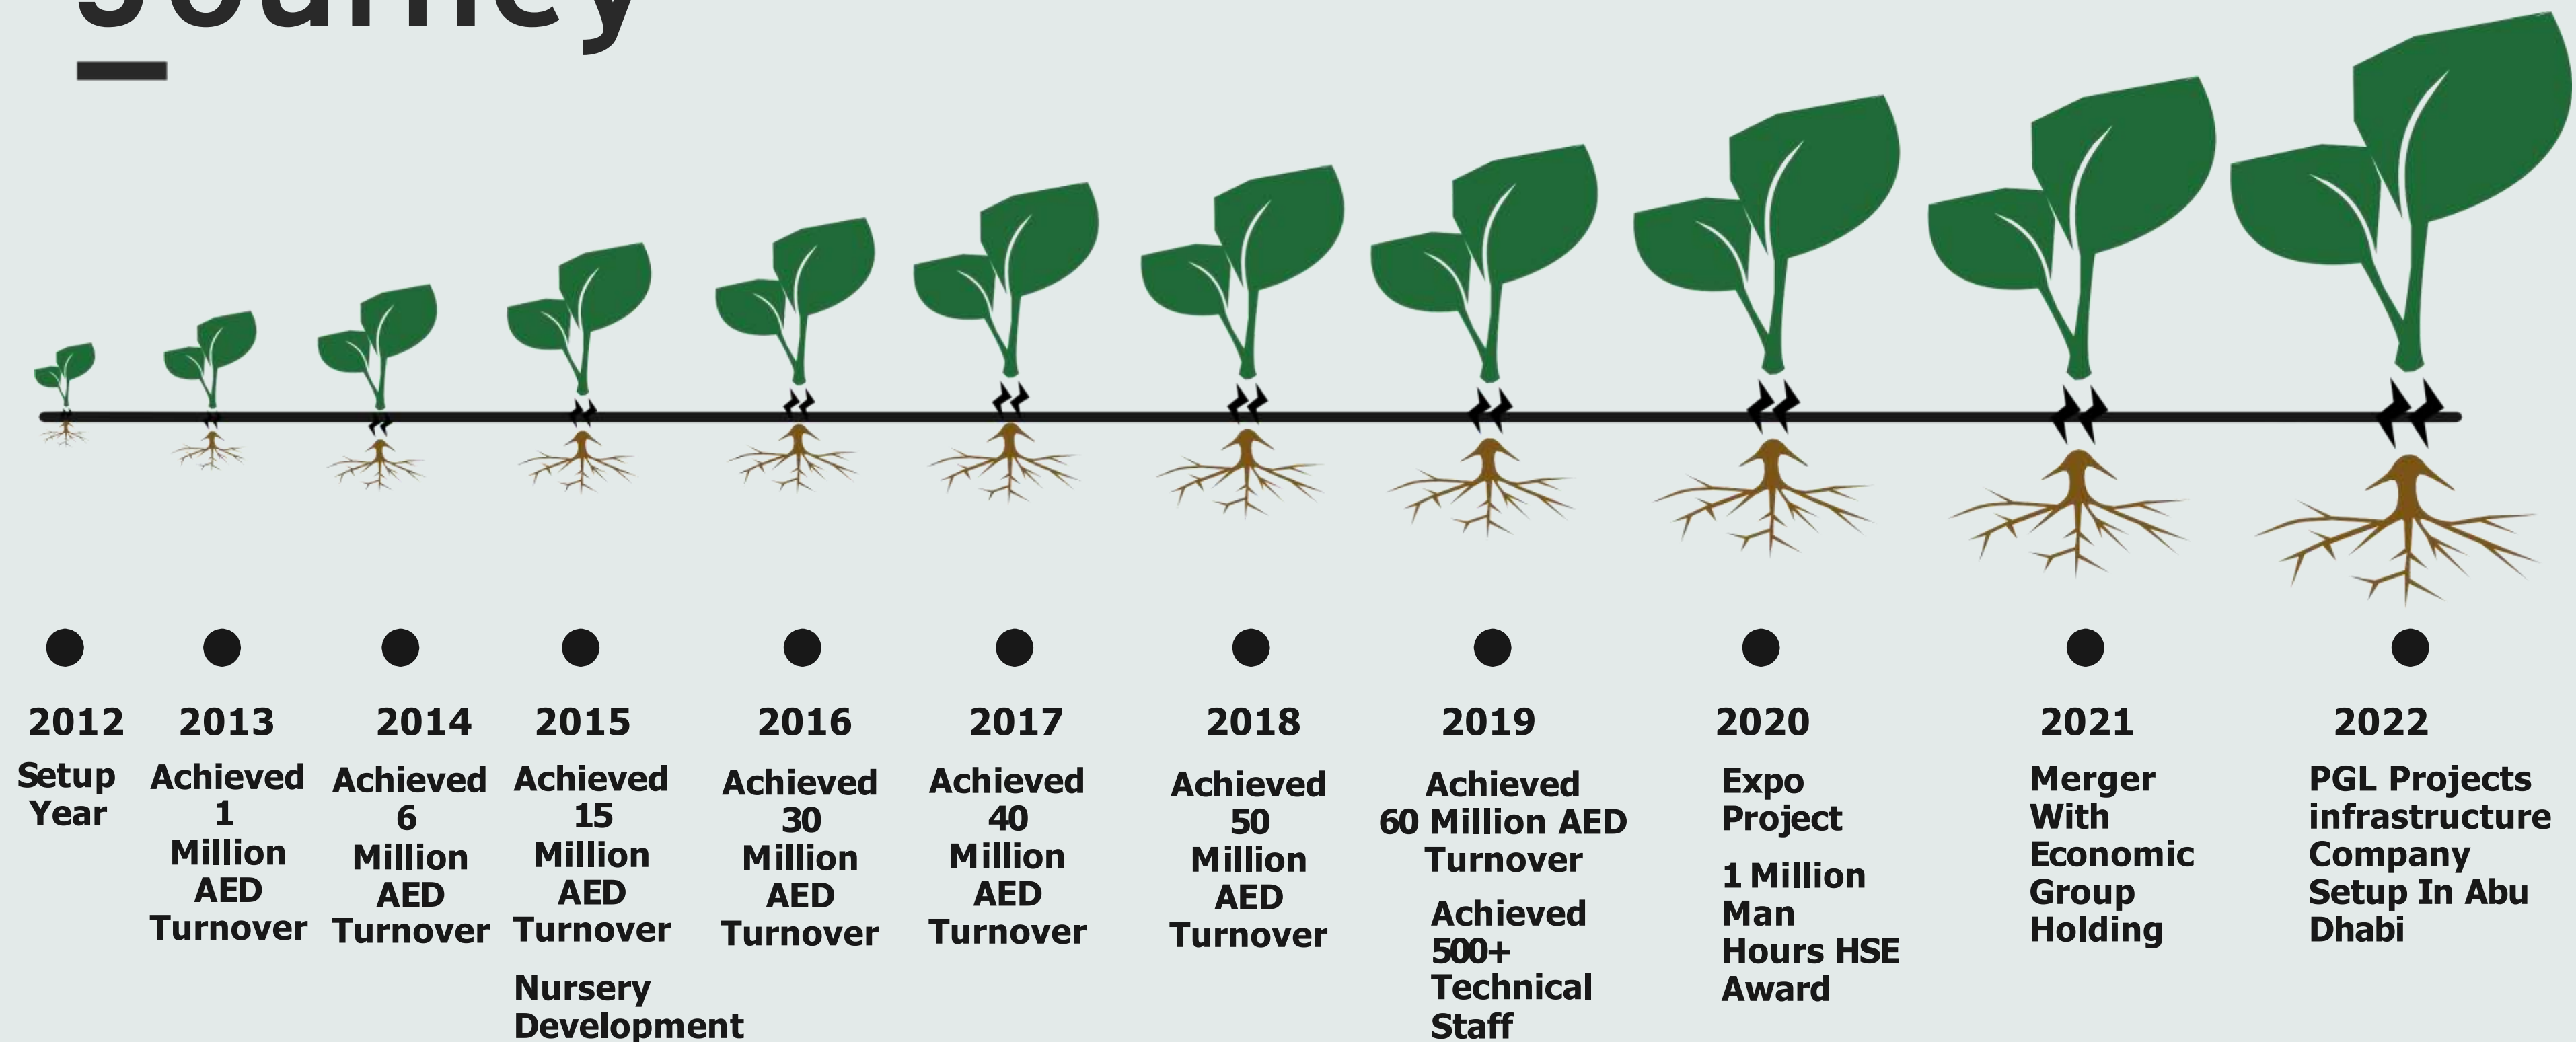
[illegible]

2012
Setup Year

2013
Achieved 1 Million AED Turnover

2014
Achieved 6 Million AED Turnover

2015
Achieved 15 Million AED Turnover

Nursery Development

2016
Achieved 30 Million AED Turnover

2017
Achieved 40 Million AED Turnover

2018
Achieved 50 Million AED Turnover

2019
Achieved 60 Million AED Turnover

Achieved 500+ Technical Staff

2020
Expo Project

1 Million Man Hours HSE Award

2021
Merger With Economic Group Holding

2022
PGL Projects infrastructure Company Setup In Abu Dhabi